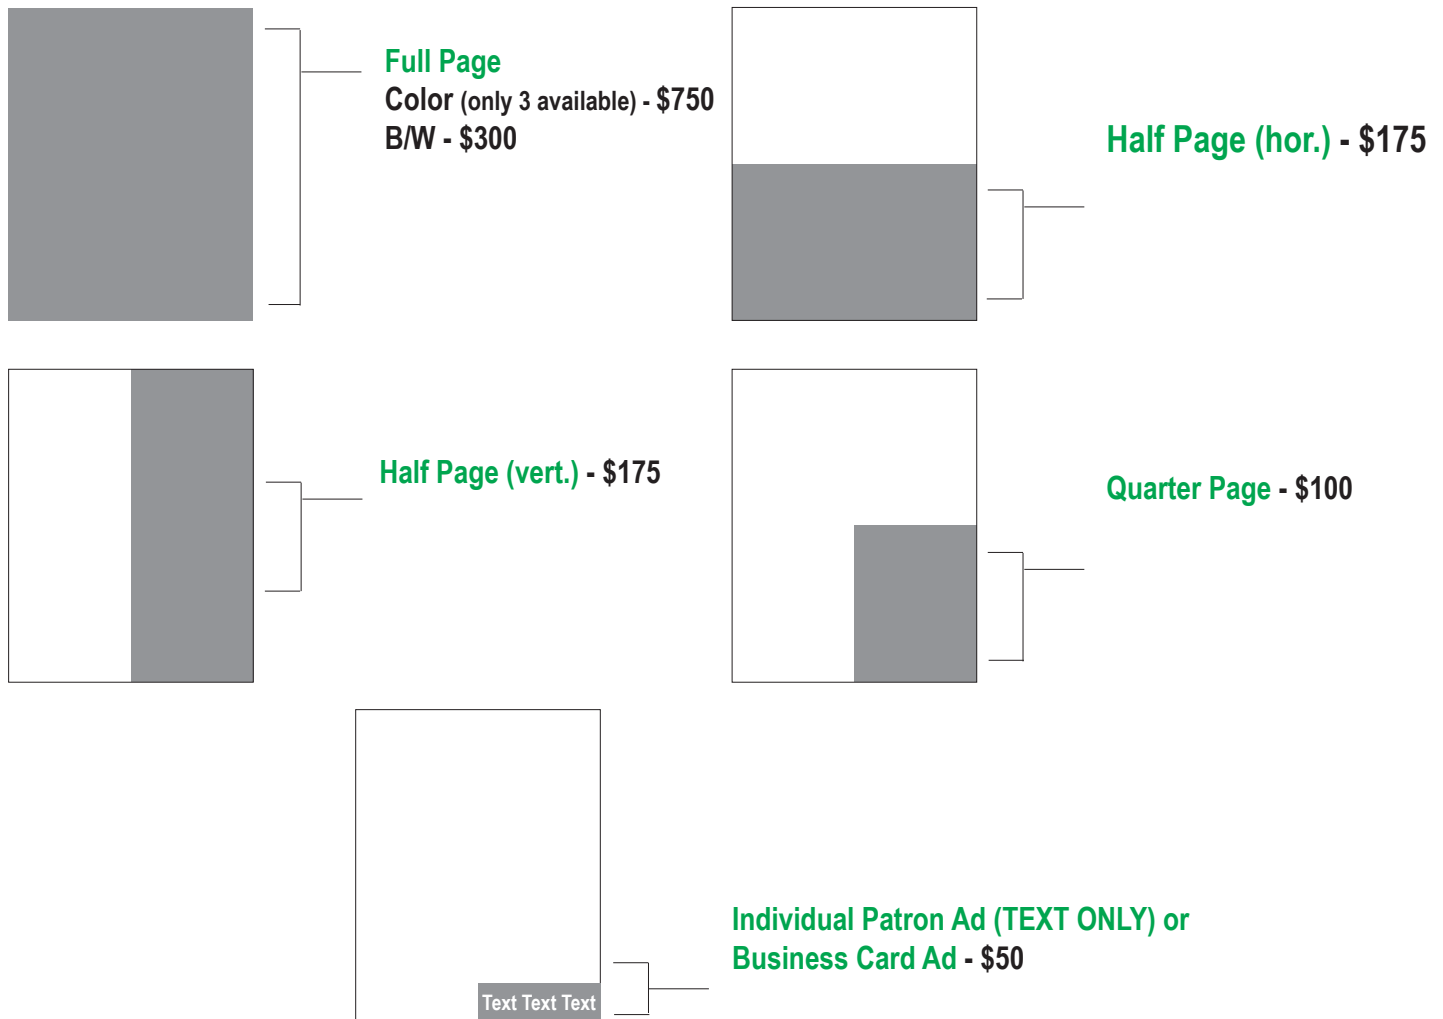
Full Page
Color (only 3 available) - \$750
B/W - \$300

Half Page (hor.) - \$175

Half Page (vert.) - \$175

Quarter Page - \$100

Text Text Text

Individual Patron Ad (TEXT ONLY) or Business Card Ad - \$50